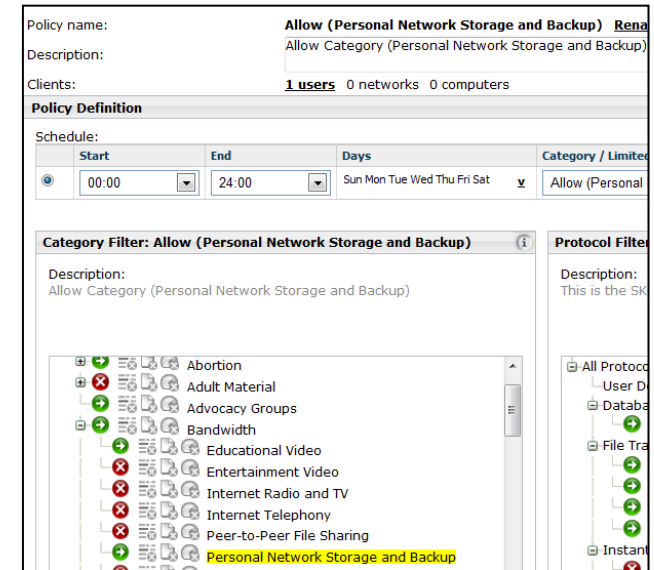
Policy name: Allow (Personal Network Storage and Backup) Rena

Description: Allow Category (Personal Network Storage and Backup)

Clients: 1 users 0 networks 0 computers

Policy Definition

Schedule:

| | Start | End | Days | Category / Limited |
|---|---|---|---|---|
| | 00:00 | 24:00 | Sun Mon Tue Wed Thu Fri Sat | Allow (Personal |

Category Filter: Allow (Personal Network Storage and Backup)

Description:
Allow Category (Personal Network Storage and Backup)

Abortion
Adult Material
Advocacy Groups
Bandwidth
Educational Video
Entertainment Video
Internet Radio and TV
Internet Telephony
Peer-to-Peer File Sharing
Personal Network Storage and Backup

Protocol Filter

Description:
This is the SK

All Protoco
User D
Databa
File Tra
Instant